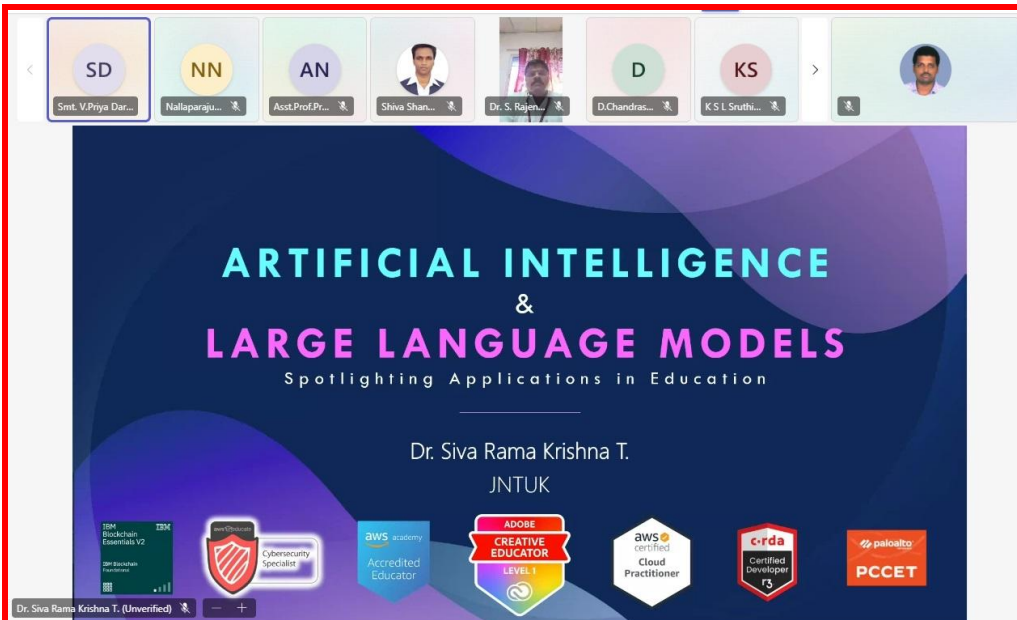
SD
Smt. V.Priya Dar...

NN
Nallaparaju...

AN
Asst.Prof.Pr...

Shiva Shan...

Dr. S. Rajen...

D
D.Chandras...

KS
K S L Sruthi...

ARTIFICIAL INTELLIGENCE
&
LARGE LANGUAGE MODELS
Spotlighting Applications in Education

Dr. Siva Rama Krishna T.
JNTUK

IBM Blockchain Essentials V2
IBM Blockchain Foundation

Cybersecurity Specialist

aws academy
Accredited Educator

ADOBE
CREATIVE EDUCATOR
LEVEL 1

aws certified
Cloud Practitioner

corda
Certified Developer
r3

paloalto
PCCET

Dr. Siva Rama Krishna T. (Unverified)